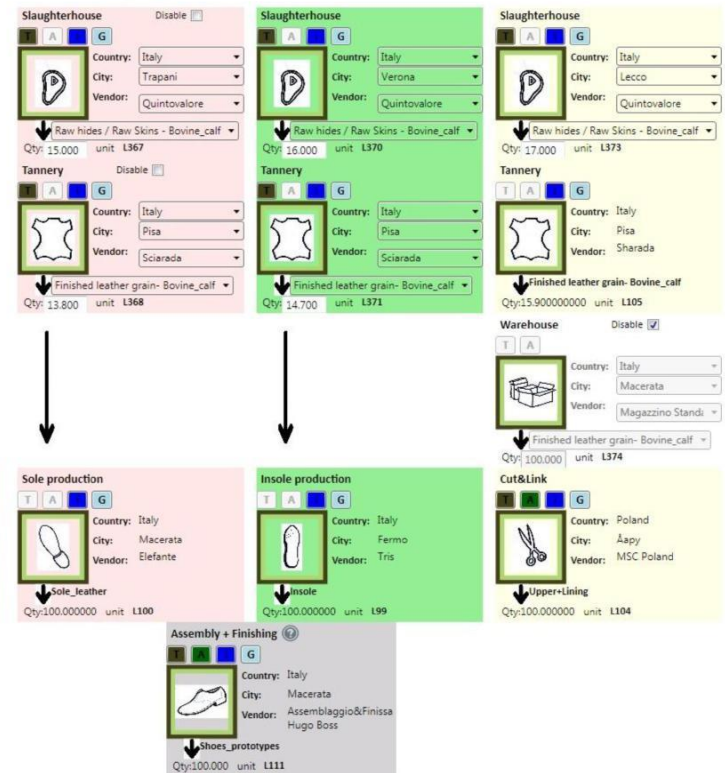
Slaughterhouse
Disable
T A G
Country: Italy
City: Trapani
Vendor: Quintovalore
Raw hides / Raw Skins - Bovine_calf
Qty: 15.000 unit L367

Tannery
Disable
T A G
Country: Italy
City: Pisa
Vendor: Sciarada
Finished leather grain- Bovine_calf
Qty: 13.800 unit L368

Slaughterhouse
T A G
Country: Italy
City: Verona
Vendor: Quintovalore
Raw hides / Raw Skins - Bovine_calf
Qty: 16.000 unit L370

Tannery
T A G
Country: Italy
City: Pisa
Vendor: Sciarada
Finished leather grain- Bovine_calf
Qty: 14.700 unit L371

Slaughterhouse
T A G
Country: Italy
City: Lecco
Vendor: Quintovalore
Raw hides / Raw Skins - Bovine_calf
Qty: 17.000 unit L373

Tannery
T A G
Country: Italy
City: Pisa
Vendor: Sharada
Finished leather grain- Bovine_calf
Qty:15.900000000 unit L105

Warehouse
Disable
T A
Country: Italy
City: Macerata
Vendor: Magazzino Standa
Finished leather grain- Bovine_calf
Qty: 100.000 unit L374

Sole production
T A G
Country: Italy
City: Macerata
Vendor: Elefante
Sole_leather
Qty:100.000000 unit L100

Insole production
T A G
Country: Italy
City: Fermo
Vendor: Tris
Insole
Qty:100.000000 unit L99

Cut&Link
T A G
Country: Poland
City: Àapy
Vendor: MSC Poland
Upper+Lining
Qty:100.000000 unit L104

Assembly + Finishing
T A G
Country: Italy
City: Macerata
Vendor: Assemblaggio&Finissa Hugo Boss
Shoes_prototypes
Qty:100.000 unit L111